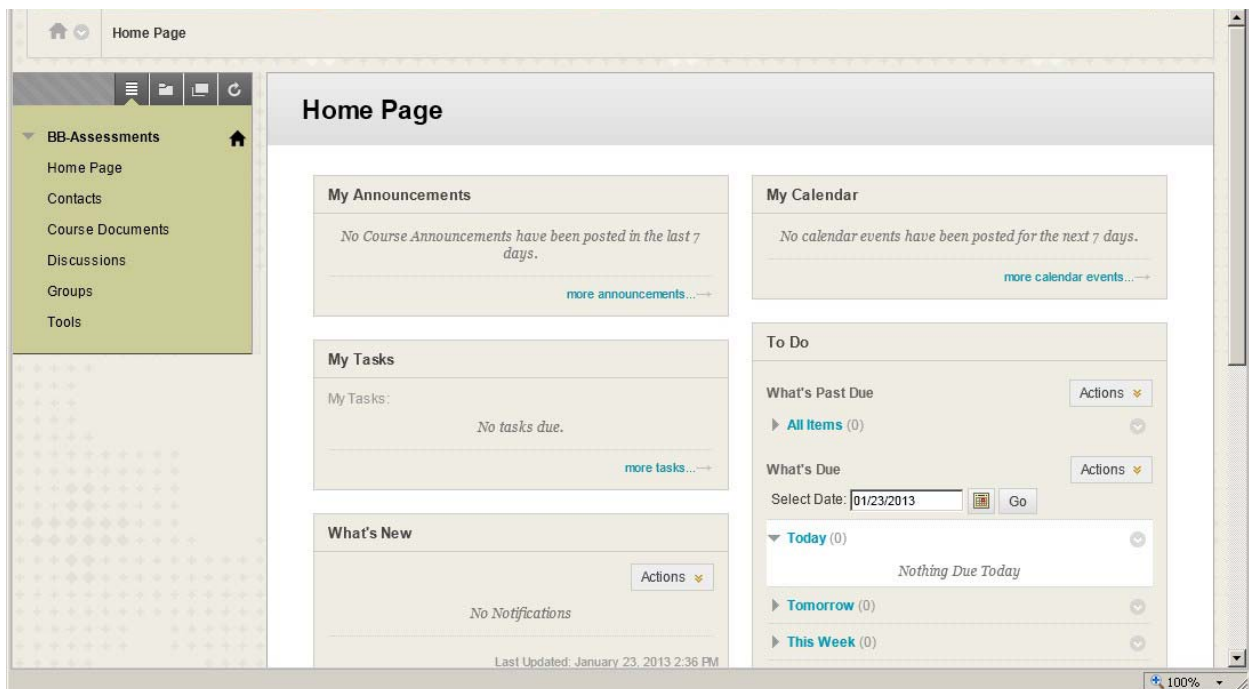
Home Page

BB-Assessments
Home Page
Contacts
Course Documents
Discussions
Groups
Tools

Home Page

My Announcements
No Course Announcements have been posted in the last 7 days.
more announcements...

My Tasks
My Tasks:
No tasks due.
more tasks...

What's New
Actions
No Notifications
Last Updated: January 23, 2013 2:36 PM

My Calendar
No calendar events have been posted for the next 7 days.
more calendar events...

To Do
What's Past Due
Actions
All Items (0)
What's Due
Actions
Select Date: 01/23/2013 Go
Today (0)
Nothing Due Today
Tomorrow (0)
This Week (0)

100%